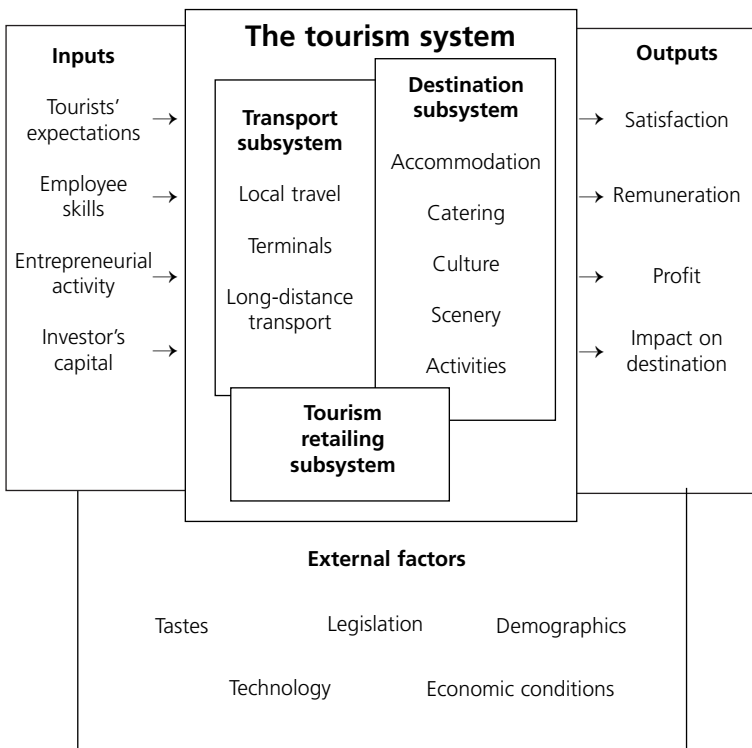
The tourism system

Inputs

Tourists' expectations →

Employee skills →

Entrepreneurial activity →

Investor's capital →

Transport subsystem

Local travel

Terminals

Long-distance transport

Destination subsystem

Accommodation

Catering

Culture

Scenery

Activities

Tourism retailing subsystem

Outputs

→ Satisfaction

→ Remuneration

→ Profit

→ Impact on destination

External factors

Tastes

Legislation

Demographics

Technology

Economic conditions